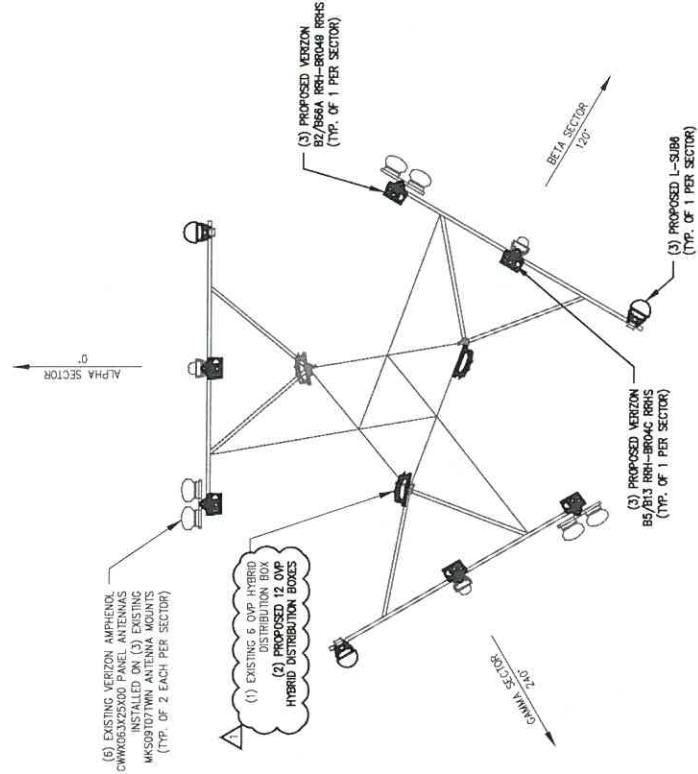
(3) PROPOSED VERIZON
B2/B66A RRH-BR049 RRHS
(TYP. OF 1 PER SECTOR)

BETA SECTOR
120°

(3) PROPOSED L-SUB6
(TYP. OF 1 PER SECTOR)

ALPHA SECTOR
0°

(3) PROPOSED VERIZON
B5/B13 RRH-BR04C RRHS
(TYP. OF 1 PER SECTOR)

(1) EXISTING 6 OVP HYBRID
DISTRIBUTION BOX
(2) PROPOSED 12 OVP
HYBRID DISTRIBUTION BOXES

1

(6) EXISTING VERIZON AMPHENOL
CWWX063X25X00 PANEL ANTENNAS
INSTALLED ON (3) EXISTING
MKS09T07TWIN ANTENNA MOUNTS
(TYP. OF 2 EACH PER SECTOR)

GAMMA SECTOR
240°